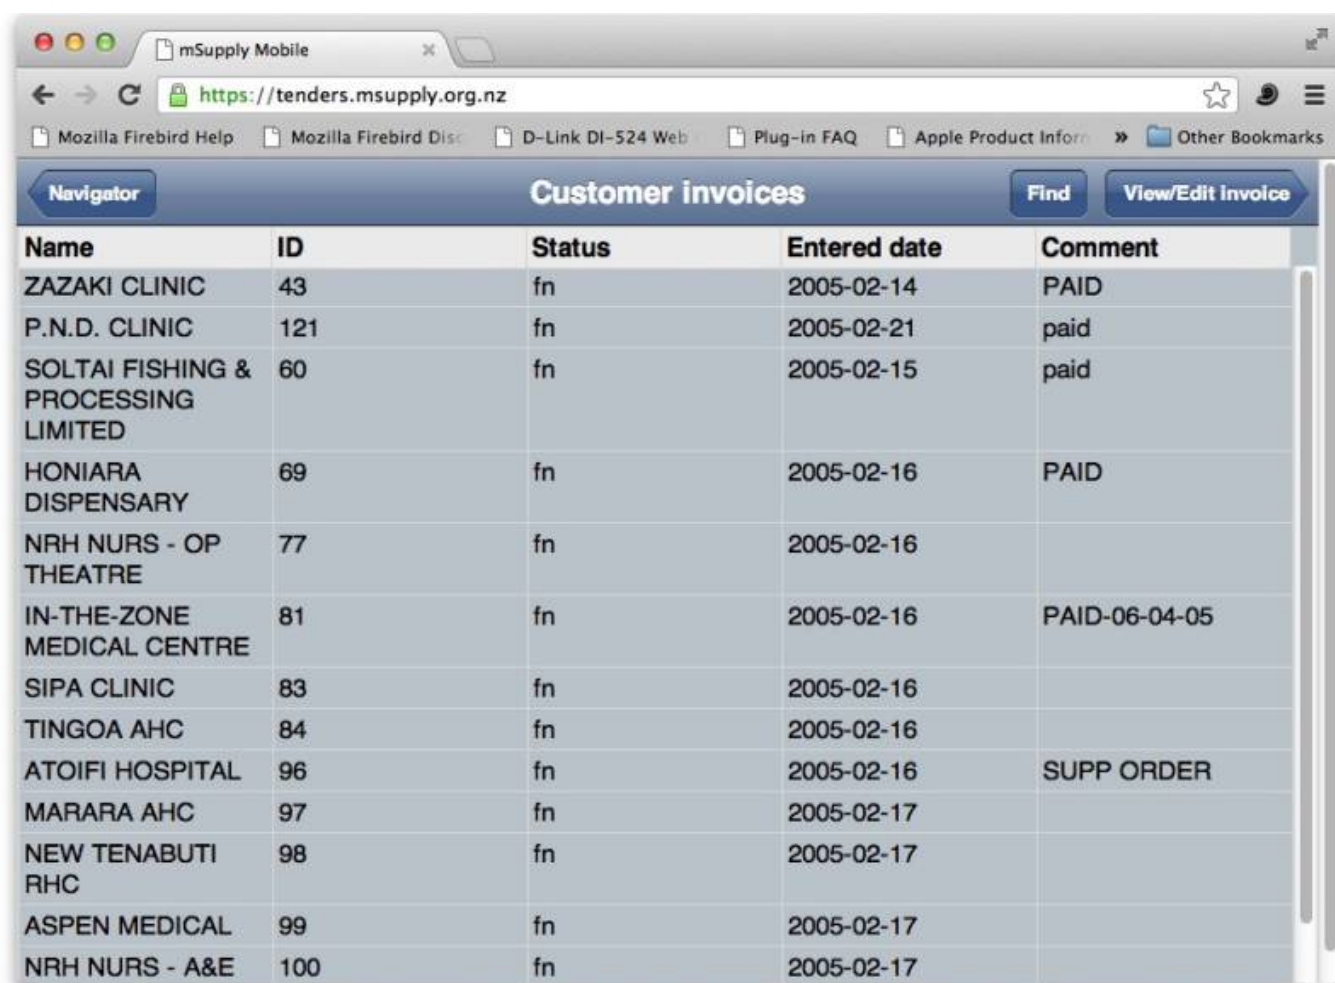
mSupply Mobile

https://tenders.msupply.org.nz

Mozilla Firebird Help | Mozilla Firebird Disc | D-Link DI-524 Web | Plug-in FAQ | Apple Product Inforr | » | Other Bookmarks

Navigator | Customer invoices | Find | View/Edit invoice

| Name | ID | Status | Entered date | Comment |
|---|---|---|---|---|
| ZAZAKI CLINIC | 43 | fn | 2005-02-14 | PAID |
| P.N.D. CLINIC | 121 | fn | 2005-02-21 | paid |
| SOLTAI FISHING & PROCESSING LIMITED | 60 | fn | 2005-02-15 | paid |
| HONIARA DISPENSARY | 69 | fn | 2005-02-16 | PAID |
| NRH NURS - OP THEATRE | 77 | fn | 2005-02-16 | |
| IN-THE-ZONE MEDICAL CENTRE | 81 | fn | 2005-02-16 | PAID-06-04-05 |
| SIPA CLINIC | 83 | fn | 2005-02-16 | |
| TINGOA AHC | 84 | fn | 2005-02-16 | |
| ATOIFI HOSPITAL | 96 | fn | 2005-02-16 | SUPP ORDER |
| MARARA AHC | 97 | fn | 2005-02-17 | |
| NEW TENABUTI RHC | 98 | fn | 2005-02-17 | |
| ASPEN MEDICAL | 99 | fn | 2005-02-17 | |
| NRH NURS - A&E | 100 | fn | 2005-02-17 | |